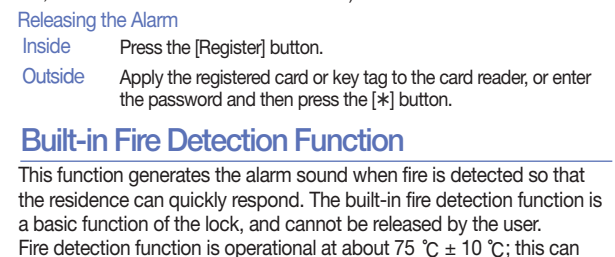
Releasing the Alarm

| | |
|---|---|
| Inside | Press the [Register] button. |
| Outside | Apply the registered card or key tag to the card reader, or enter the password and then press the [∗] button. |

Built-in Fire Detection Function

This function generates the alarm sound when fire is detected so that the residence can quickly respond. The built-in fire detection function is a basic function of the lock, and cannot be released by the user. Fire detection function is operational at about 75 ℃ ± 10 ℃; this can